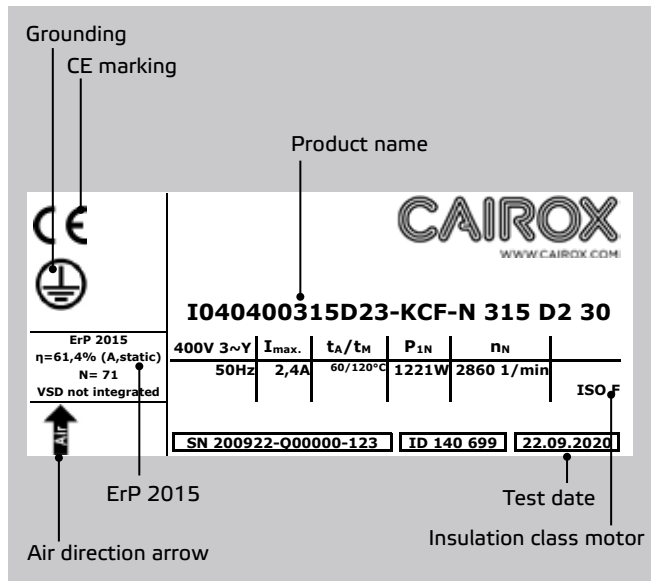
Grounding

CE marking

Product name

CE

CAIROX
WWW.CAIROX.COM

I040400315D23-KCF-N 315 D2 30

ErP 2015
η=61,4% (A,static)
N= 71
VSD not integrated

| 400V 3~Y | $I_{max.}$ | $t_A/t_M$ | $P_{1N}$ | $n_N$ |
|---|---|---|---|---|
| 50Hz | 2,4A | 60/120°C | 1221W | 2860 1/min |

ISO F

AIR

SN 200922-Q00000-123 | ID 140 699 | 22.09.2020

ErP 2015

Test date

Insulation class motor

Air direction arrow